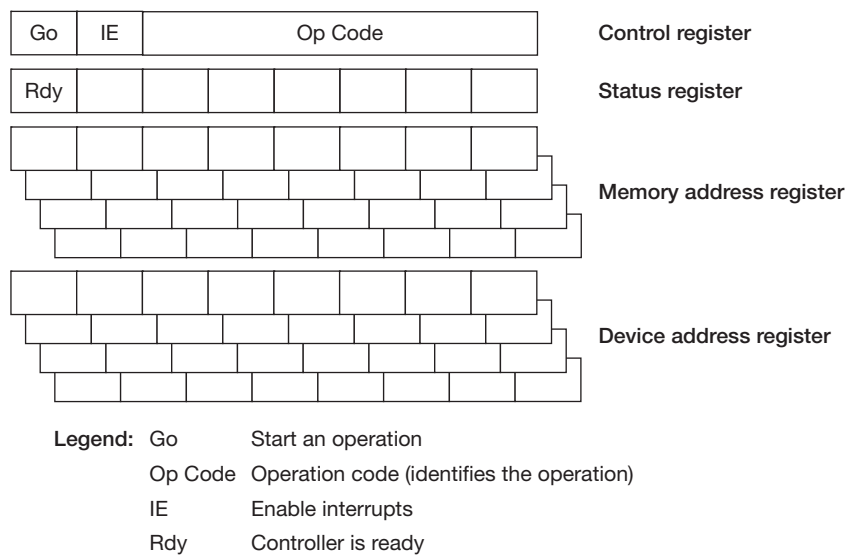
Go | IE | Op Code

Control register

Rdy

Status register

Memory address register

Device address register

Legend: Go Start an operation

Op Code Operation code (identifies the operation)

IE Enable interrupts

Rdy Controller is ready